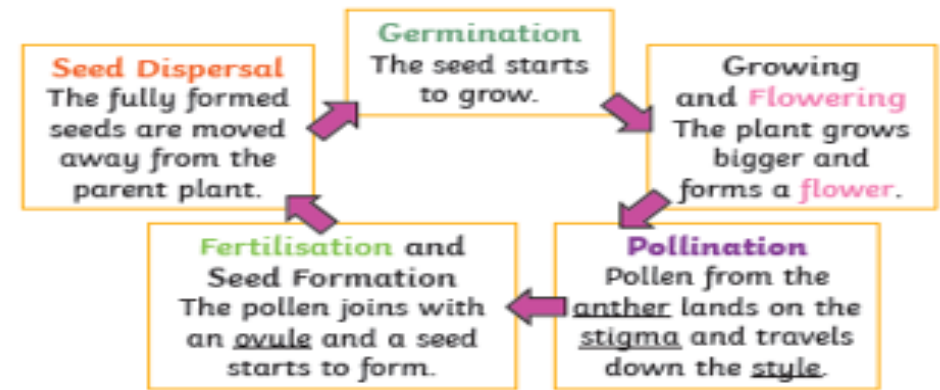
Germination
The seed starts to grow.

Growing and Flowering
The plant grows bigger and forms a flower.

Pollination
Pollen from the anther lands on the stigma and travels down the style.

Fertilisation and Seed Formation
The pollen joins with an ovule and a seed starts to form.

Seed Dispersal
The fully formed seeds are moved away from the parent plant.